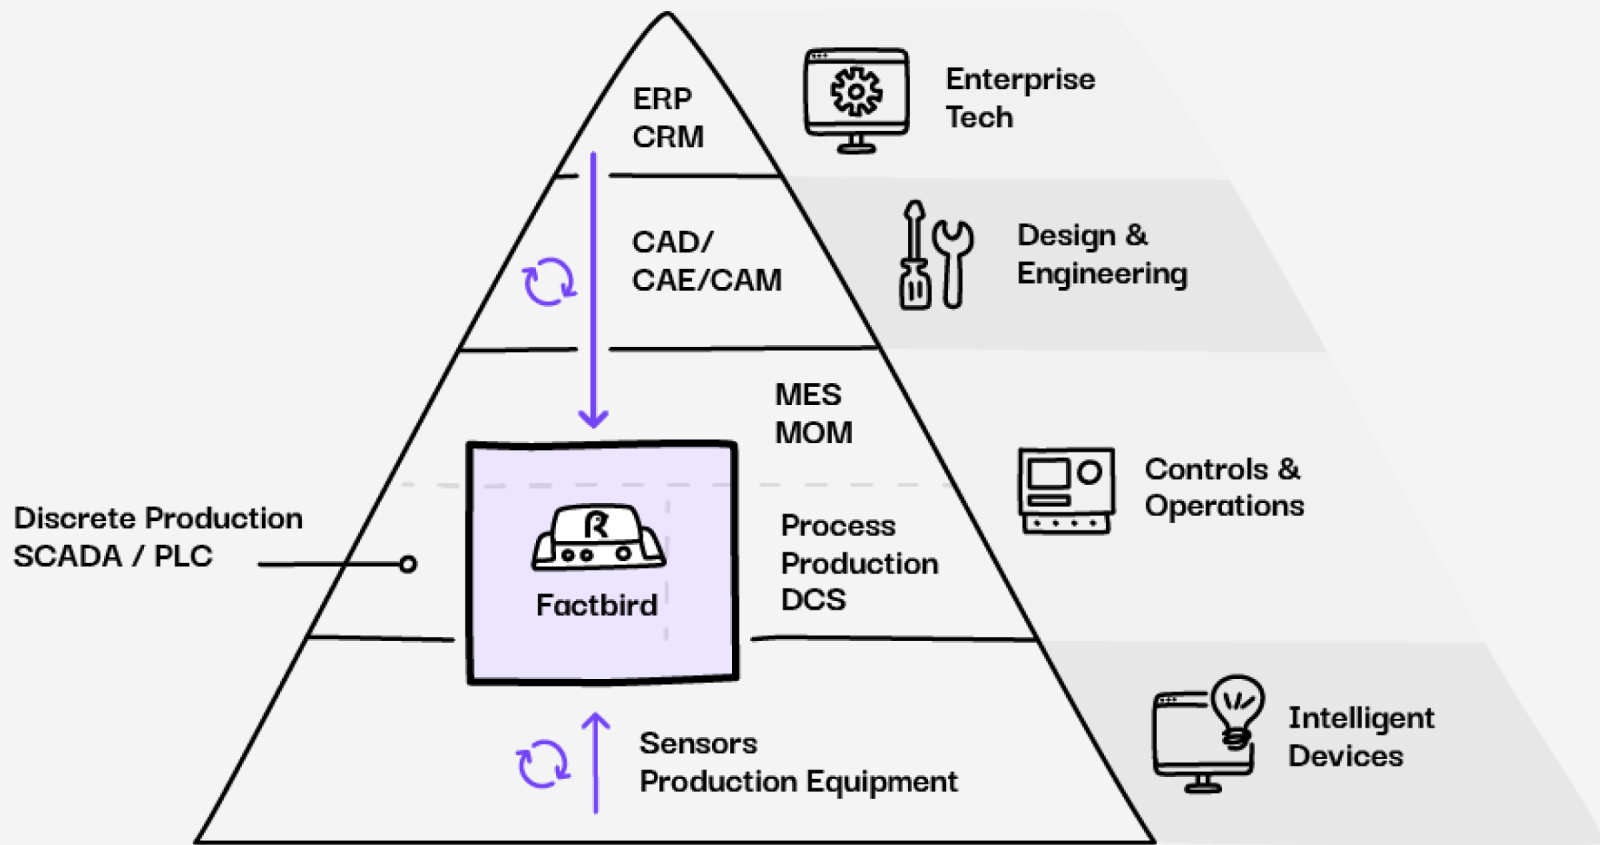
ERP
CRM

Enterprise
Tech

CAD/
CAE/CAM

Design &
Engineering

MES
MOM

Controls &
Operations

Discrete Production
SCADA / PLC

Factbird

Process
Production
DCS

Sensors
Production Equipment

Intelligent
Devices